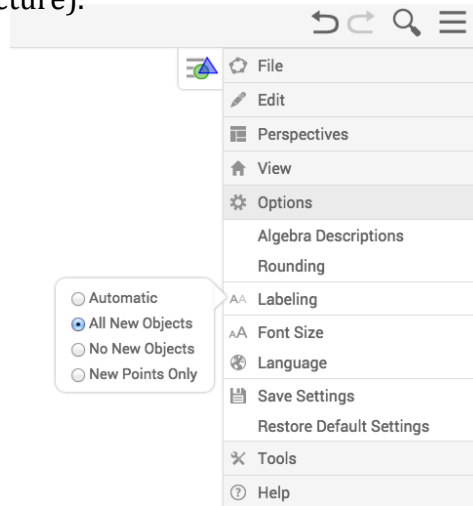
cture).

File
Edit
Perspectives
View
Options
Algebra Descriptions
Rounding
Labeling
Font Size
Language
Save Settings
Restore Default Settings
Tools
Help

Automatic
All New Objects
No New Objects
New Points Only